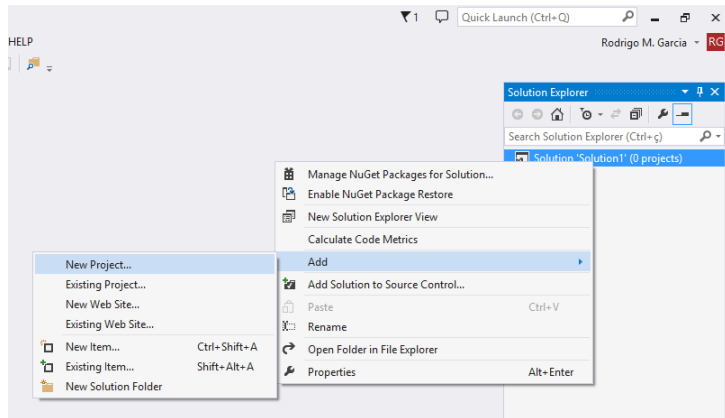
1
Quick Launch (Ctrl+Q)
HELP
Rodrigo M. Garcia
RG
Solution Explorer
Search Solution Explorer (Ctrl+ç)
Solution 'Solution1' (0 projects)
Manage NuGet Packages for Solution...
Enable NuGet Package Restore
New Solution Explorer View
Calculate Code Metrics
Add
Add Solution to Source Control...
Paste Ctrl+V
Rename
Open Folder in File Explorer
Properties Alt+Enter
New Project...
Existing Project...
New Web Site...
Existing Web Site...
New Item... Ctrl+Shift+A
Existing Item... Shift+Alt+A
New Solution Folder